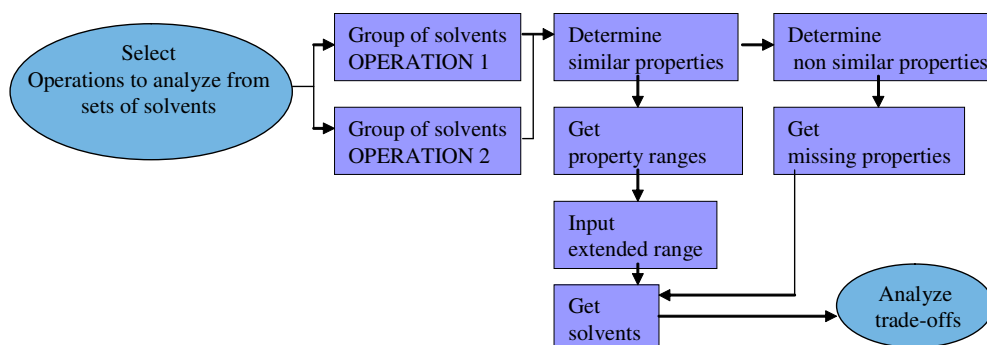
Select
Operations to analyze from sets of solvents

Group of solvents
OPERATION 1

Group of solvents
OPERATION 2

Determine
similar properties

Determine
non similar properties

Get
property ranges

Get
missing properties

Input
extended range

Get
solvents

Analyze
trade-offs